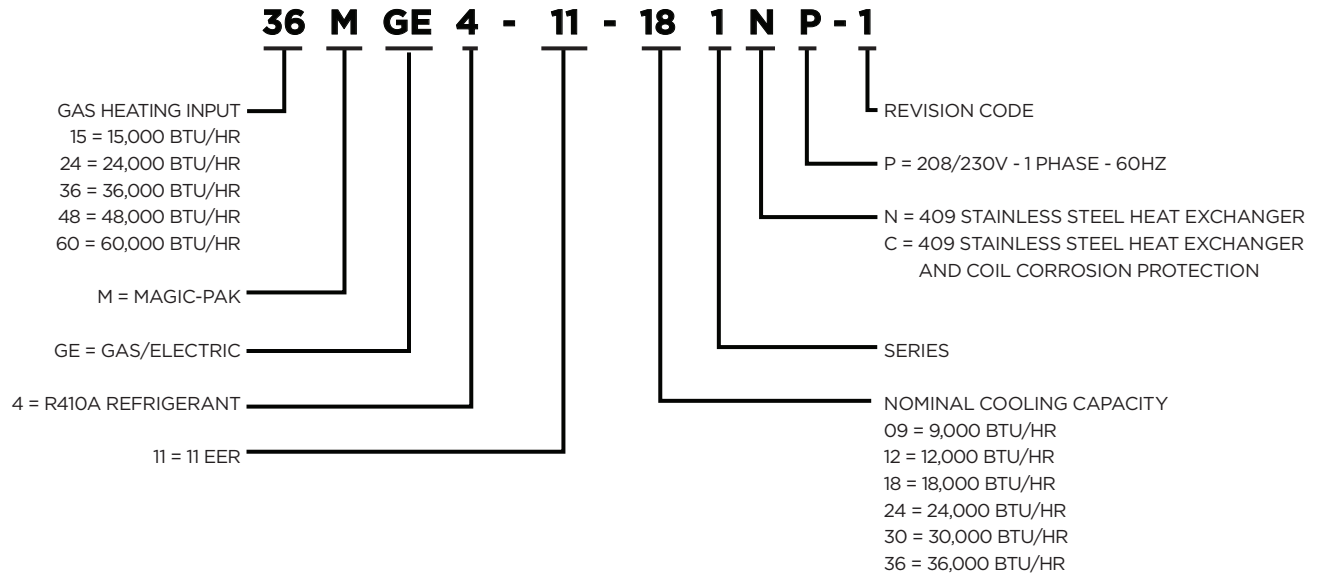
36 M GE 4 - 11 - 18 1 N P - 1

GAS HEATING INPUT
15 = 15,000 BTU/HR
24 = 24,000 BTU/HR
36 = 36,000 BTU/HR
48 = 48,000 BTU/HR
60 = 60,000 BTU/HR

M = MAGIC-PAK

GE = GAS/ELECTRIC

4 = R410A REFRIGERANT

11 = 11 EER

REVISION CODE

P = 208/230V - 1 PHASE - 60HZ

N = 409 STAINLESS STEEL HEAT EXCHANGER
C = 409 STAINLESS STEEL HEAT EXCHANGER AND COIL CORROSION PROTECTION

SERIES

NOMINAL COOLING CAPACITY
09 = 9,000 BTU/HR
12 = 12,000 BTU/HR
18 = 18,000 BTU/HR
24 = 24,000 BTU/HR
30 = 30,000 BTU/HR
36 = 36,000 BTU/HR